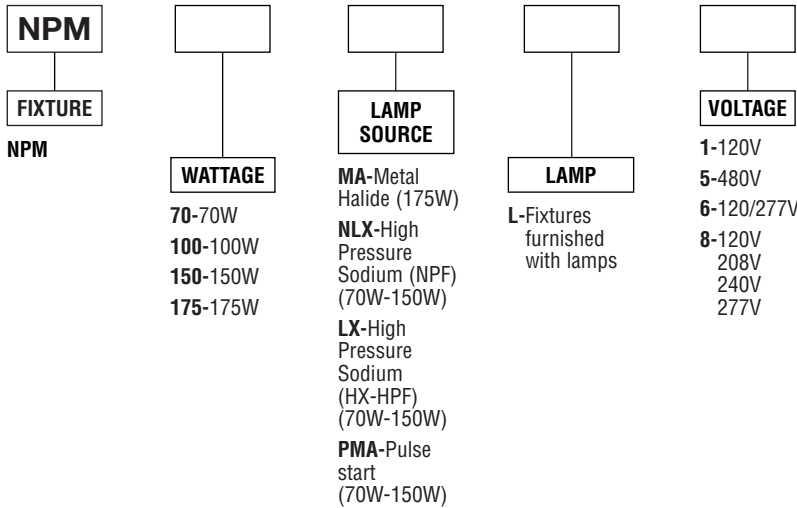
NPM

FIXTURE

NPM

WATTAGE

70-70W

100-100W

150-150W

175-175W

LAMP SOURCE

MA-Metal Halide (175W)

NLX-High Pressure Sodium (NPF) (70W-150W)

LX-High Pressure Sodium (HX-HPF) (70W-150W)

PMA-Pulse start (70W-150W)

LAMP

L-Fixtures furnished with lamps

VOLTAGE

1-120V

5-480V

6-120/277V

8-120V 208V 240V 277V